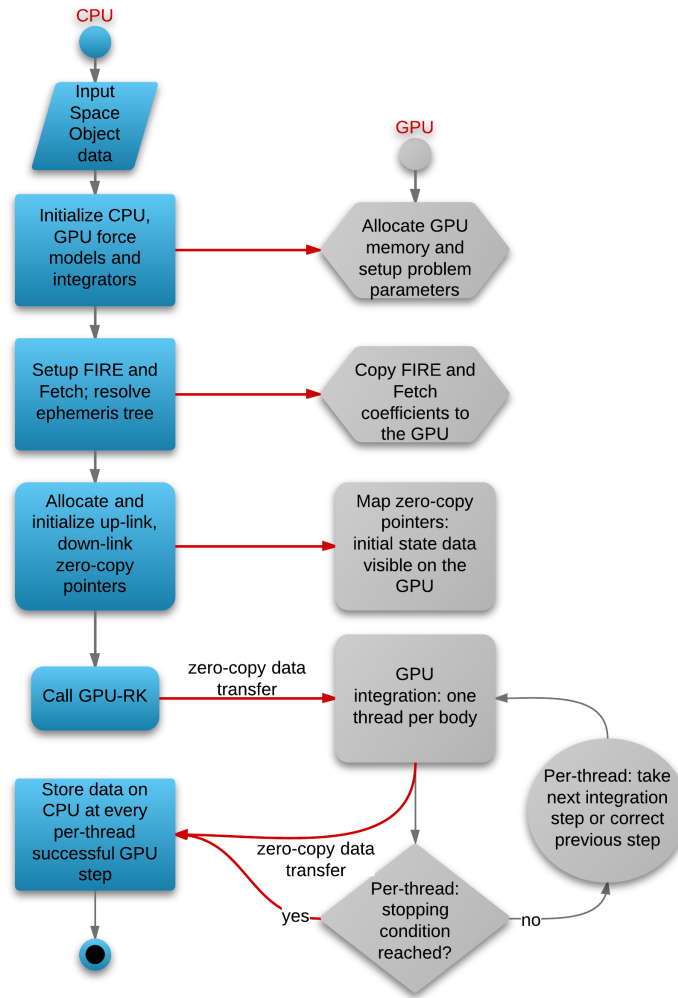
CPU

Input Space Object data

GPU

Initialize CPU, GPU force models and integrators

Allocate GPU memory and setup problem parameters

Setup FIRE and Fetch; resolve ephemeris tree

Copy FIRE and Fetch coefficients to the GPU

Allocate and initialize up-link, down-link zero-copy pointers

Map zero-copy pointers: initial state data visible on the GPU

Call GPU-RK

zero-copy data transfer

GPU integration: one thread per body

Per-thread: take next integration step or correct previous step

Store data on CPU at every per-thread successful GPU step

zero-copy data transfer

yes

Per-thread: stopping condition reached?

no